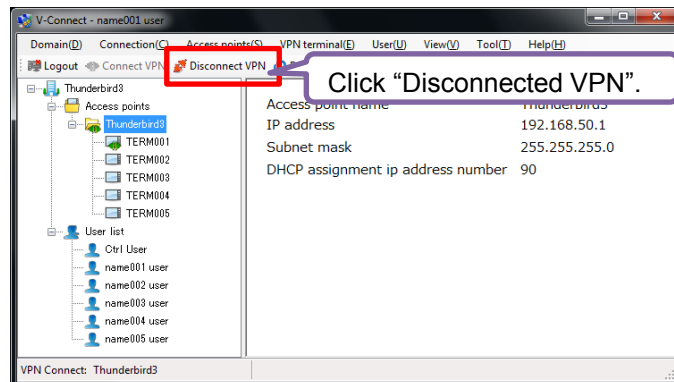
V-Connect - name001 user

Domain(D) Connection(C) Access points(S) VPN terminal(E) User(U) View(V) Tool(T) Help(H)

Logout Connect VPN Disconnect VPN

Click “Disconnected VPN”.

Thunderbird3
Access points
Thunderbird3
TERM001
TERM002
TERM003
TERM004
TERM005
User list
Ctrl User
name001 user
name002 user
name003 user
name004 user
name005 user

| Access point name | Thunderbird3 |
|---|---|
| IP address | 192.168.50.1 |
| Subnet mask | 255.255.255.0 |
| DHCP assignment ip address number | 90 |

VPN Connect: Thunderbird3